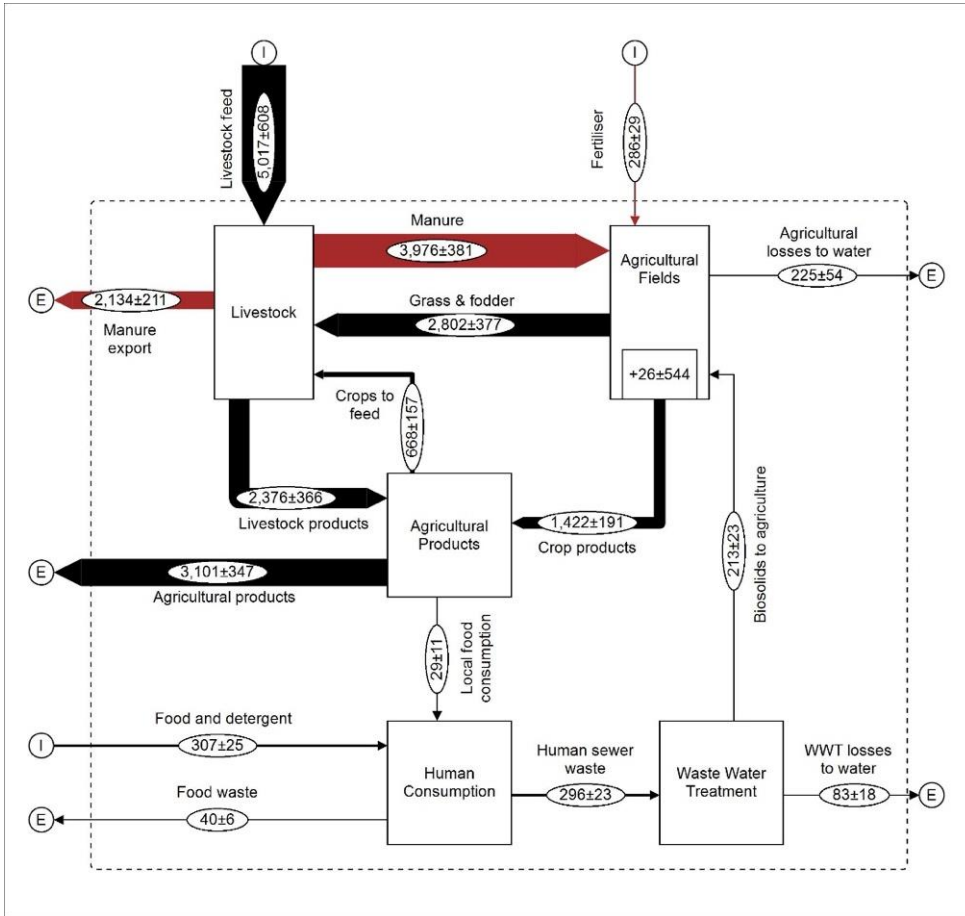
I
Livestock feed
5,017±608

I
Fertiliser
286±29

Manure
3,976±381

Agricultural Fields

Agricultural losses to water
225±54
E

E
2,134±211
Manure export

Livestock

Grass & fodder
2,802±377

+26±544

Crops to feed
668±157

2,376±366
Livestock products

Agricultural Products

1,422±191
Crop products

Biosolids to agriculture
213±23

E
3,101±347
Agricultural products

29±11
Local food consumption

Food and detergent
I
307±25

Human Consumption

Human sewer waste
296±23

Waste Water Treatment

WWT losses to water
83±18
E

Food waste
E
40±6